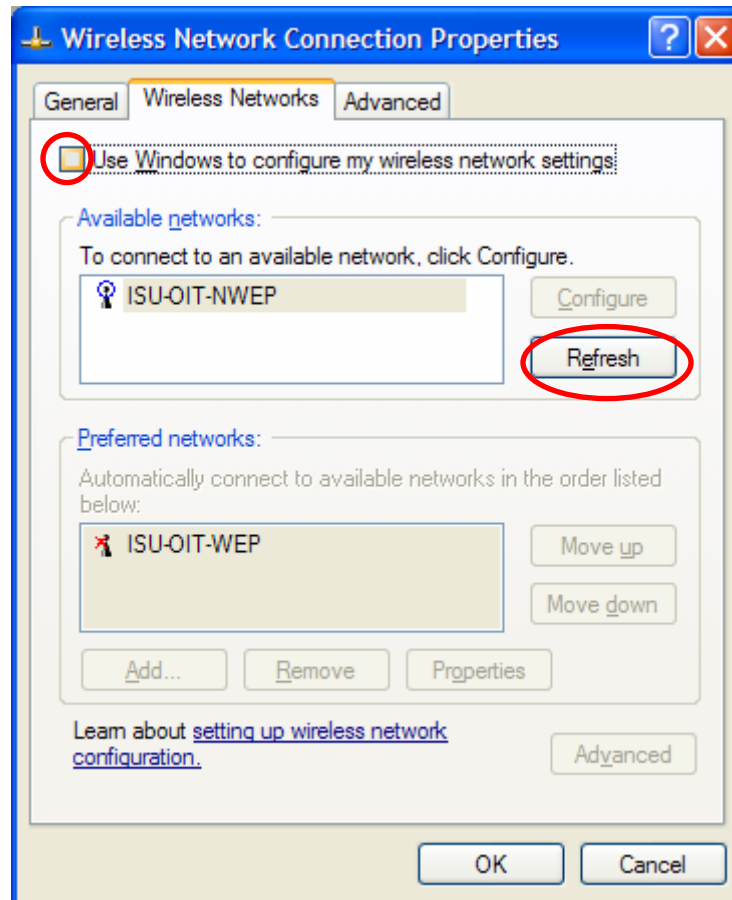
Wireless Network Connection Properties

General | Wireless Networks | Advanced

Use Windows to configure my wireless network settings

Available networks:

To connect to an available network, click Configure.

ISU-OIT-NWEP

Configure

Refresh

Preferred networks:

Automatically connect to available networks in the order listed below:

ISU-OIT-WEP

Move up

Move down

Add... Remove Properties

Learn about setting up wireless network configuration.

Advanced

OK Cancel